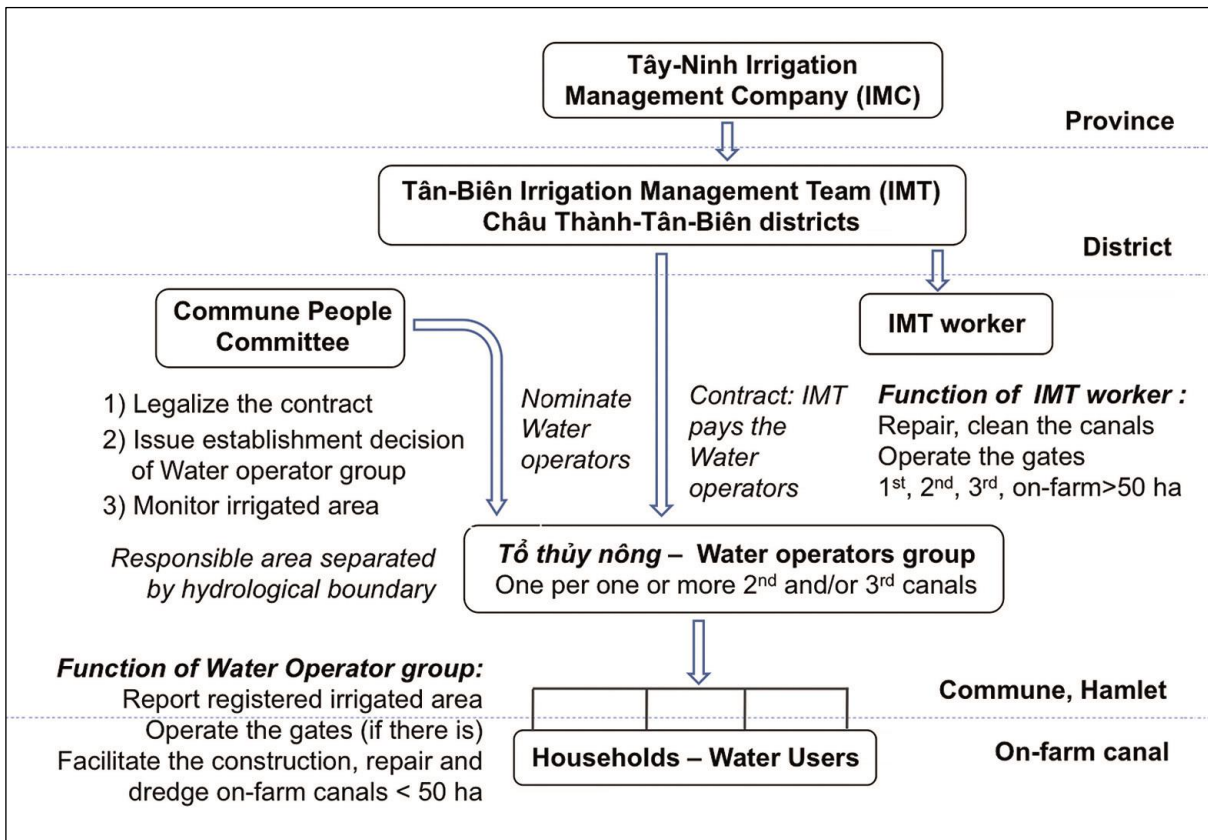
Tây-Ninh Irrigation Management Company (IMC)

Province

Tân-Biên Irrigation Management Team (IMT)
Châu Thành-Tân-Biên districts

District

Commune People Committee

IMT worker

1) Legalize the contract
2) Issue establishment decision of Water operator group
3) Monitor irrigated area

Nominate Water operators

Contract: IMT pays the Water operators

Function of IMT worker :
Repair, clean the canals
Operate the gates
1$^{st}$, 2$^{nd}$, 3$^{rd}$, on-farm>50 ha

Responsible area separated by hydrological boundary

Tổ thủy nông – Water operators group
One per one or more 2$^{nd}$ and/or 3$^{rd}$ canals

Function of Water Operator group:
Report registered irrigated area
Operate the gates (if there is)
Facilitate the construction, repair and dredge on-farm canals < 50 ha

Commune, Hamlet

Households – Water Users

On-farm canal